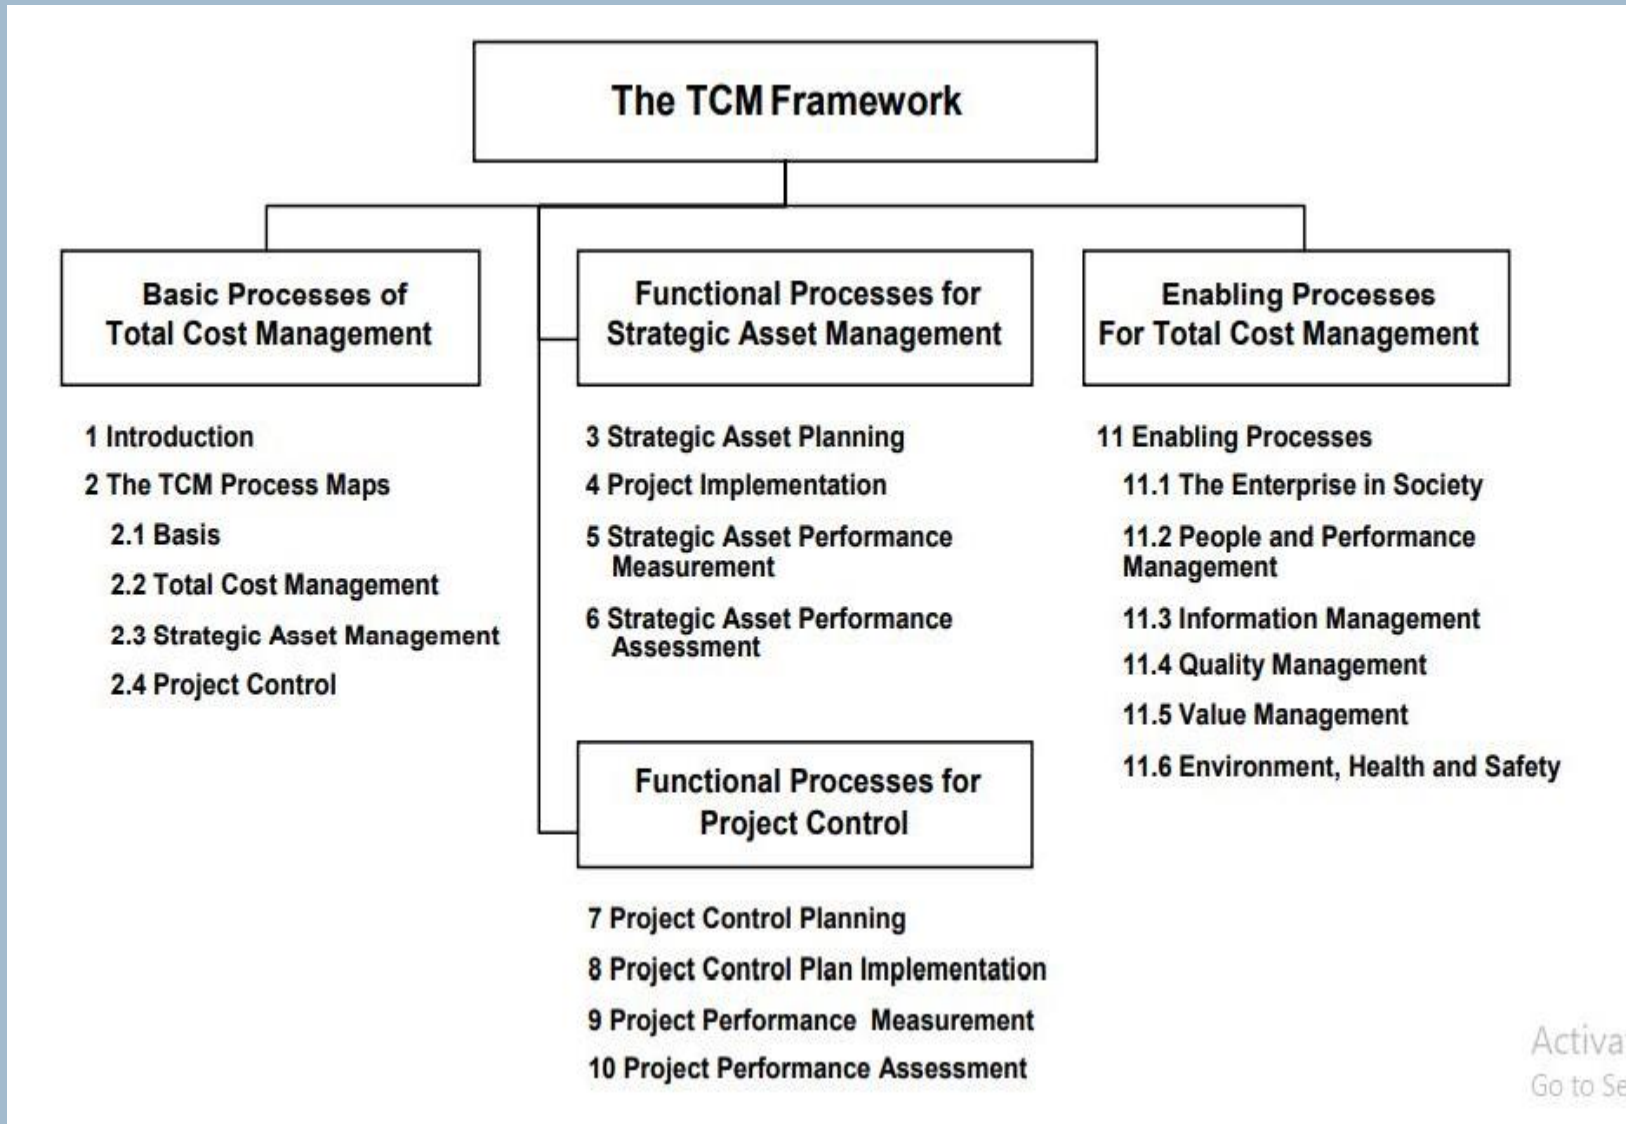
The TCM Framework

Basic Processes of Total Cost Management

1 Introduction
2 The TCM Process Maps
2.1 Basis
2.2 Total Cost Management
2.3 Strategic Asset Management
2.4 Project Control

Functional Processes for Strategic Asset Management

3 Strategic Asset Planning
4 Project Implementation
5 Strategic Asset Performance Measurement
6 Strategic Asset Performance Assessment

Functional Processes for Project Control

7 Project Control Planning
8 Project Control Plan Implementation
9 Project Performance Measurement
10 Project Performance Assessment

Enabling Processes For Total Cost Management

11 Enabling Processes
11.1 The Enterprise in Society
11.2 People and Performance Management
11.3 Information Management
11.4 Quality Management
11.5 Value Management
11.6 Environment, Health and Safety

Activa
Go to Se